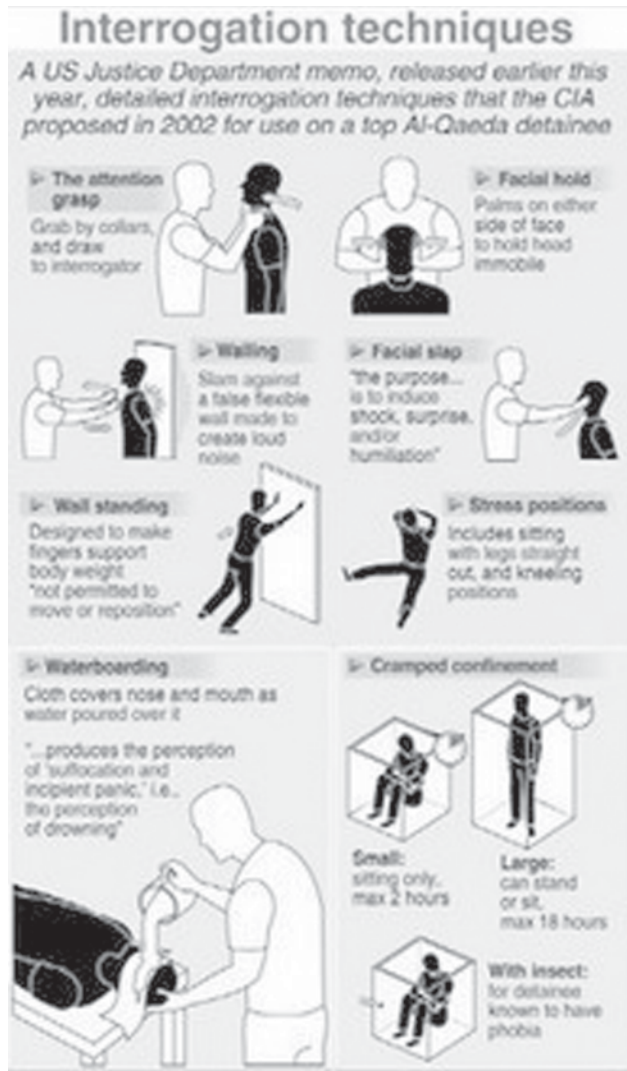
Interrogation techniques

A US Justice Department memo, released earlier this year, detailed interrogation techniques that the CIA proposed in 2002 for use on a top Al-Qaeda detainee

The attention grasp
Grab by collars, and draw to interrogator

Facial hold
Palms on either side of face to hold head immobile

Walling
Slam against a false flexible wall made to create loud noise

Facial slap
"the purpose... is to induce shock, surprise, and/or humiliation"

Wall standing
Designed to make fingers support body weight "not permitted to move or reposition"

Stress positions
Includes sitting with legs straight out, and kneeling positions

Waterboarding
Cloth covers nose and mouth as water poured over it

"...produces the perception of 'suffocation and incipient panic,' i.e., the perception of drowning"

Cramped confinement

Small:
sitting only, max 2 hours

Large:
can stand or sit, max 18 hours

With insect:
for detainee known to have phobia